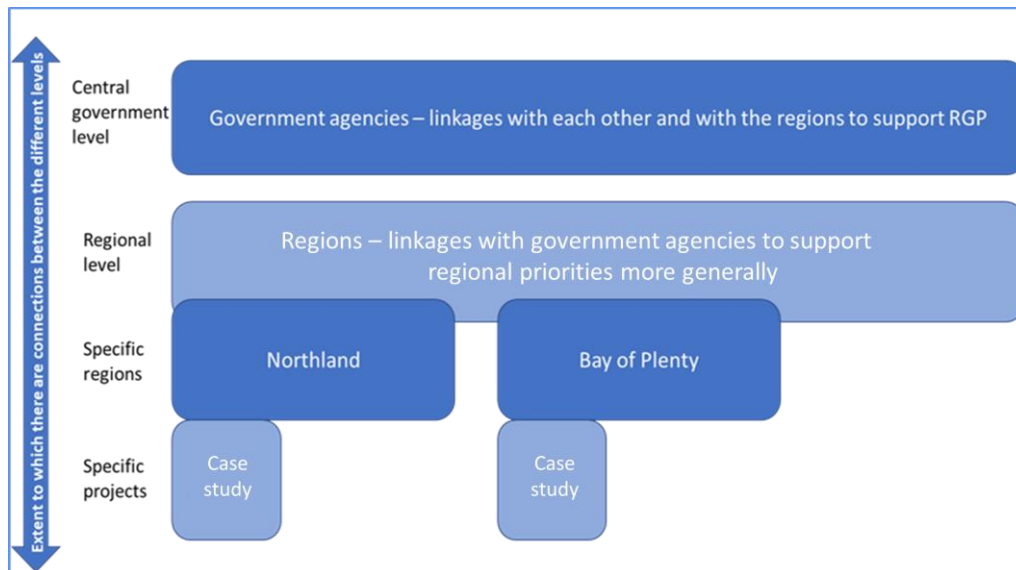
Extent to which there are connections between the different levels

Central government level

Government agencies – linkages with each other and with the regions to support RGP

Regional level

Regions – linkages with government agencies to support regional priorities more generally

Specific regions

Northland

Bay of Plenty

Specific projects

Case study

Case study